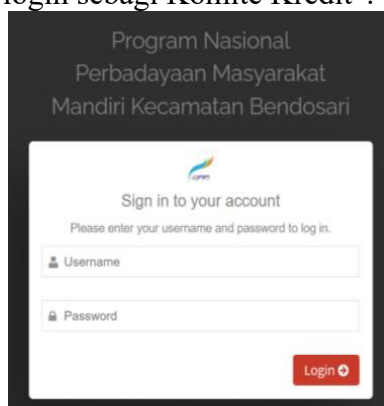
login sebagi Komite Kredit :

Program Nasional Perbadayaan Masyarakat Mandiri Kecamatan Bendosari

Sign in to your account

Please enter your username and password to log in.

Username

Password

Login